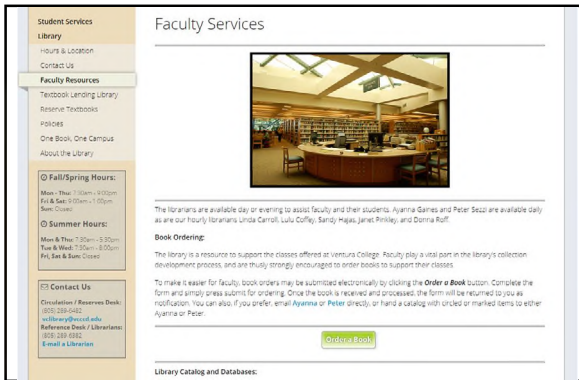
Student Services
Library
Hours & Location
Contact Us
Faculty Resources
Textbook Lending Library
Reserve Textbooks
Policies
One Book, One Campus
About the Library

Fall/Spring Hours:
Mon - Thu: 7:30am - 9:00pm
Fri & Sat: 9:00am - 1:00pm
Sun: Closed

Summer Hours:
Mon & Thu: 7:30am - 5:30pm
Tue & Wed: 7:30am - 8:00pm
Fri, Sat & Sun: Closed

Contact Us
Circulation / Reserves Desk:
(805) 289-6482
vclibrary@vcccd.edu
Reference Desk / Librarians:
(805) 289-6362
E-mail a Librarian

Faculty Services

The librarians are available day or evening to assist faculty and their students. Ayanna Gaines and Peter Sezzi are available daily as are our hourly librarians Linda Carroll, Lulu Coffey, Sandy Hajas, Janet Pinkley, and Donna Roff.

Book Ordering:

The library is a resource to support the classes offered at Ventura College. Faculty play a vital part in the library's collection development process, and are thusly strongly encouraged to order books to support their classes.

To make it easier for faculty, book orders may be submitted electronically by clicking the Order a Book button. Complete the form and simply press submit for ordering. Once the book is received and processed, the form will be returned to you as notification. You can also, if you prefer, email Ayanna or Peter directly, or hand a catalog with circled or marked items to either Ayanna or Peter.

Order a Book

Library Catalog and Databases: